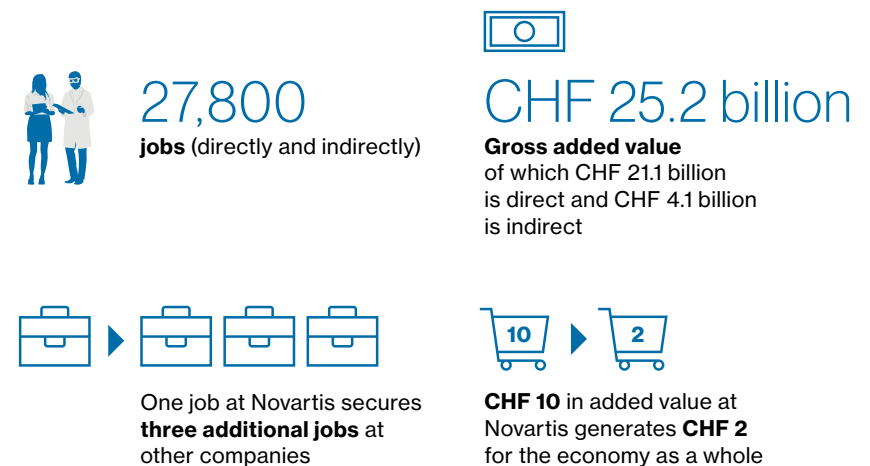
27,800

jobs (directly and indirectly)

CHF 25.2 billion

Gross added value of which CHF 21.1 billion is direct and CHF 4.1 billion is indirect

One job at Novartis secures three additional jobs at other companies

10

2

CHF 10 in added value at Novartis generates CHF 2 for the economy as a whole